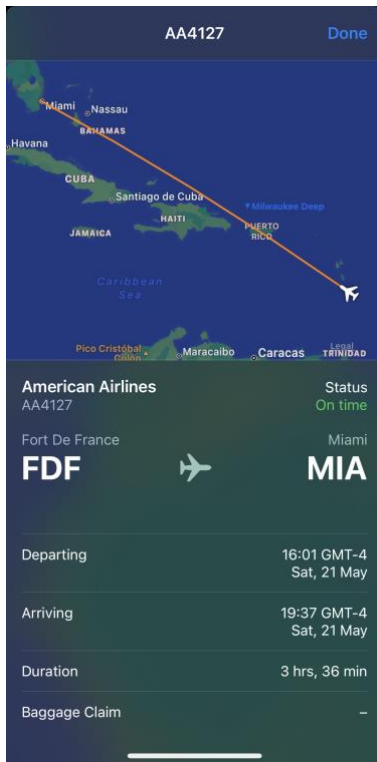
AA4127

Done

Miami
Nassau
BAHAMAS
Havana
CUBA
Santiago de Cuba
HAITI
JAMAICA
Milwaukee Deep
PUERTO RICO
Caribbean Sea
Pico Cristóbal Colón
Maracaibo
Caracas
Legal
TRINIDAD

American Airlines
AA4127

Status
On time

Fort De France
FDF

Miami
MIA

Departing
16:01 GMT-4
Sat, 21 May

Arriving
19:37 GMT-4
Sat, 21 May

Duration
3 hrs, 36 min

Baggage Claim
–